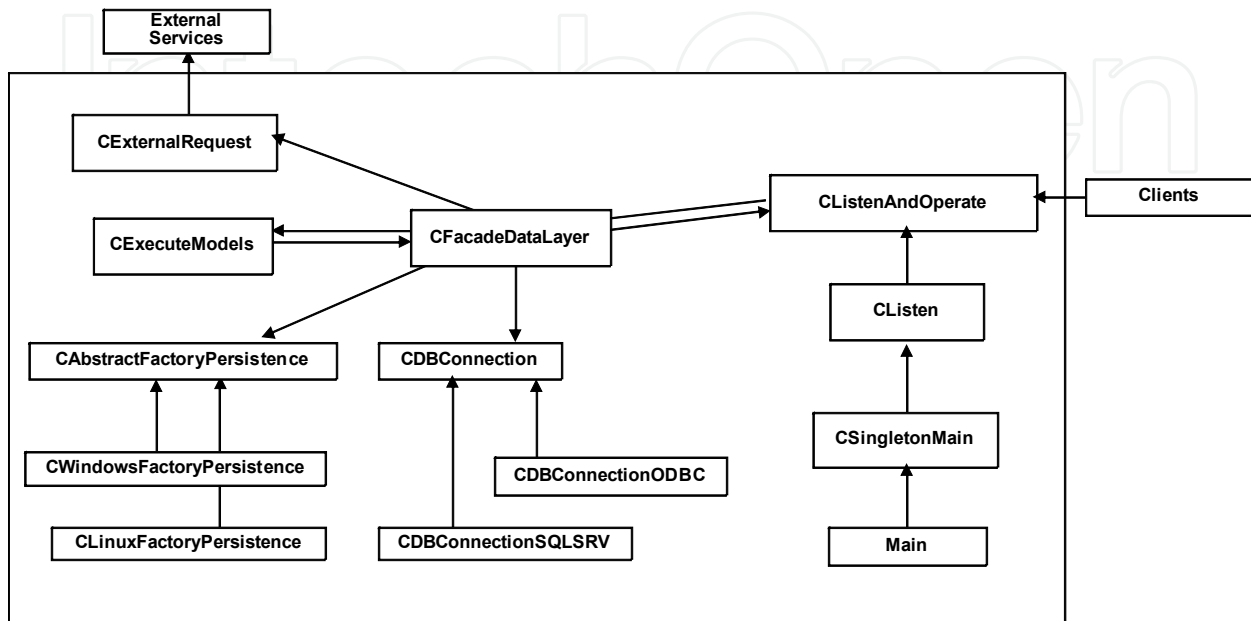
External Services

CExternalRequest

CListenAndOperate

Clients

CExecuteModels

CFacadeDataLayer

CListen

CAbstractFactoryPersistence

CDBConnection

CSingletonMain

CWindowsFactoryPersistence

CDBConnectionODBC

CLinuxFactoryPersistence

CDBConnectionSQLSRV

Main